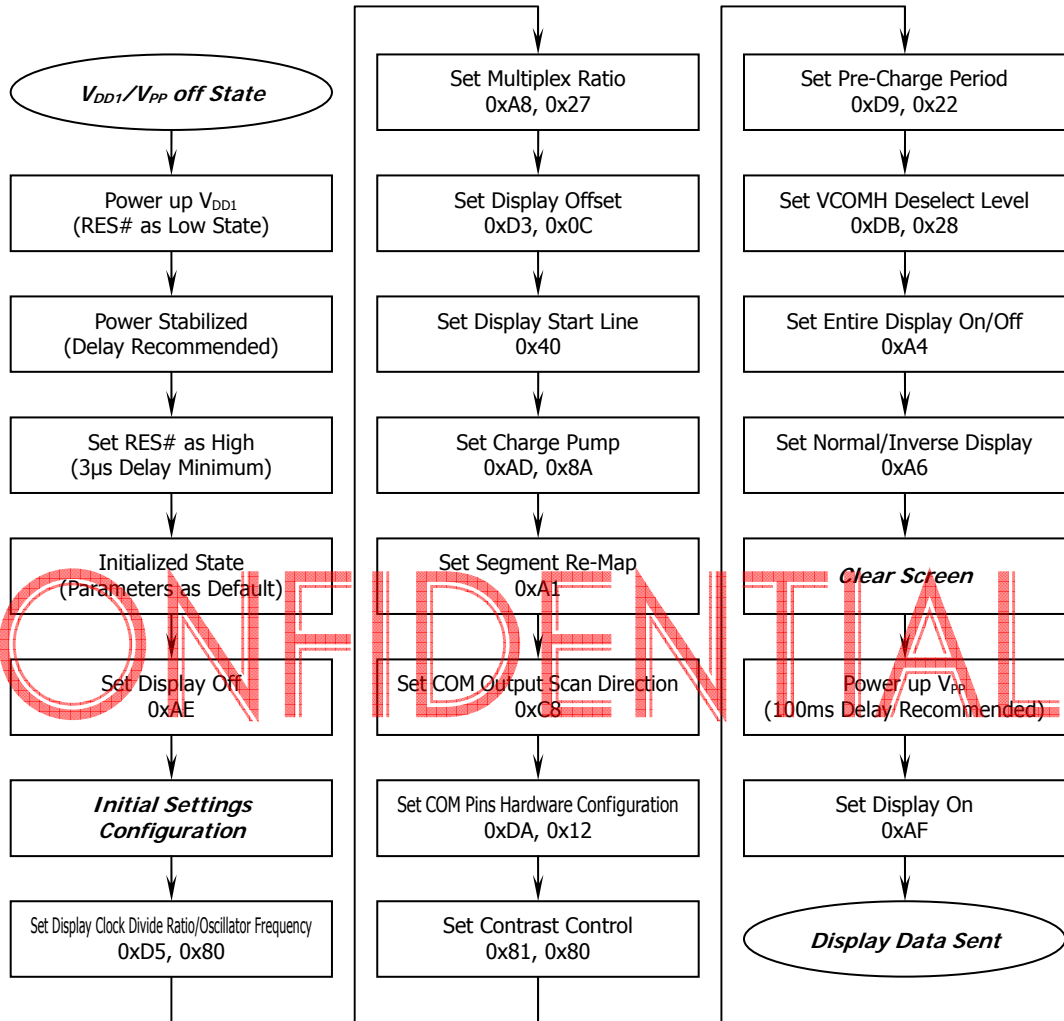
$V_{DD1}/V_{PP}$ off State

Power up $V_{DD1}$
(RES# as Low State)

Power Stabilized
(Delay Recommended)

Set RES# as High
(3μs Delay Minimum)

Initialized State
(Parameters as Default)

Set Display Off
0xAE

Initial Settings Configuration

Set Display Clock Divide Ratio/Oscillator Frequency
0xD5, 0x80

Set Multiplex Ratio
0xA8, 0x27

Set Display Offset
0xD3, 0x0C

Set Display Start Line
0x40

Set Charge Pump
0xAD, 0x8A

Set Segment Re-Map
0xA1

Set COM Output Scan Direction
0xC8

Set COM Pins Hardware Configuration
0xDA, 0x12

Set Contrast Control
0x81, 0x80

Set Pre-Charge Period
0xD9, 0x22

Set VCOMH Deselect Level
0xDB, 0x28

Set Entire Display On/Off
0xA4

Set Normal/Inverse Display
0xA6

Clear Screen

Power up $V_{PP}$
(100ms Delay Recommended)

Set Display On
0xAF

Display Data Sent

ONFIDENTIAL